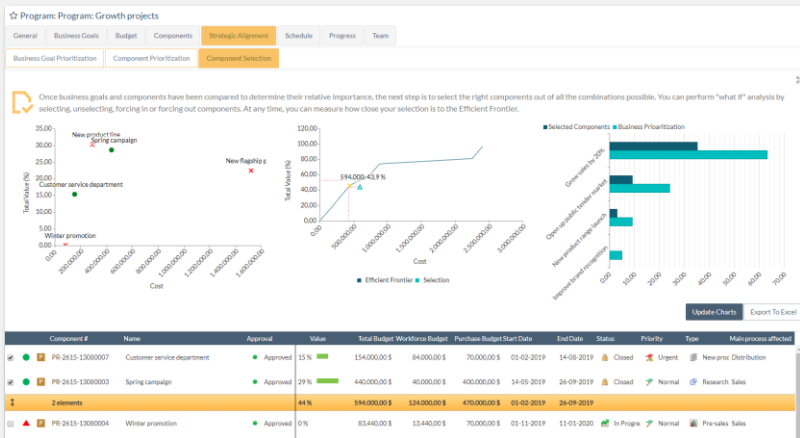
☆ Program: Program: Growth projects

General | Business Goals | Budget | Components | Strategic Alignment | Schedule | Progress | Team

Business Goal Prioritization | Component Prioritization | Component Selection

Once business goals and components have been compared to determine their relative importance, the next step is to select the right components out of all the combinations possible. You can perform "what if" analysis by selecting, unselecting, forcing in or forcing out components. At any time, you can measure how close your selection is to the Efficient Frontier.

35,00
30,00
25,00
20,00
15,00
10,00
5,00
0,00
Total Value (%)
New product line
Spring campaign
New flagship p
Customer service department
Winter promotion
0,00
200,000.00
400,000.00
600,000.00
800,000.00
1,000,000.00
1,200,000.00
1,400,000.00
1,600,000.00
Cost

120,00
100,00
80,00
60,00
40,00
20,00
0,00
Total Value (%)
594,000-43.9 %
0.00
500,000.00
1,000,000.00
1,500,000.00
2,000,000.00
2,500,000.00
3,000,000.00
Cost
Efficient Frontier   Selection

Selected Components   Business Prioritization
Grow sales by 20%
Open up public tender market
New product range launch
Improve brand recognition
0.00
10.00
20.00
30.00
40.00
50.00
60.00
70.00

Update Charts   Export To Excel

| | | | Component # | Name | Approval | Value | Total Budget | Workforce Budget | Purchase Budget | Start Date | End Date | Status | Priority | Type | Main process affected |
|---|---|---|---|---|---|---|---|---|---|---|---|---|---|---|---|
| | | P | PR-2615-13080007 | Customer service department | Approved | 15 % | 154,000,00 $ | 84,000,00 $ | 70,000,00 $ | 01-02-2019 | 14-08-2019 | Closed | Urgent | New proc | Distribution |
| | | P | PR-2615-13080003 | Spring campaign | Approved | 29 % | 440,000,00 $ | 40,000,00 $ | 400,000,00 $ | 14-05-2019 | 26-09-2019 | Closed | Normal | Research | Sales |
| | | | 2 elements | | | 44 % | 594,000,00 $ | 124,000,00 $ | 470,000,00 $ | 01-02-2019 | 26-09-2019 | | | | |
| | | P | PR-2615-13080004 | Winter promotion | Approved | 0 % | 83,440,00 $ | 13,440,00 $ | 70,000,00 $ | 01-11-2019 | 11-01-2020 | In Progre | Normal | Pre-sales | Sales |